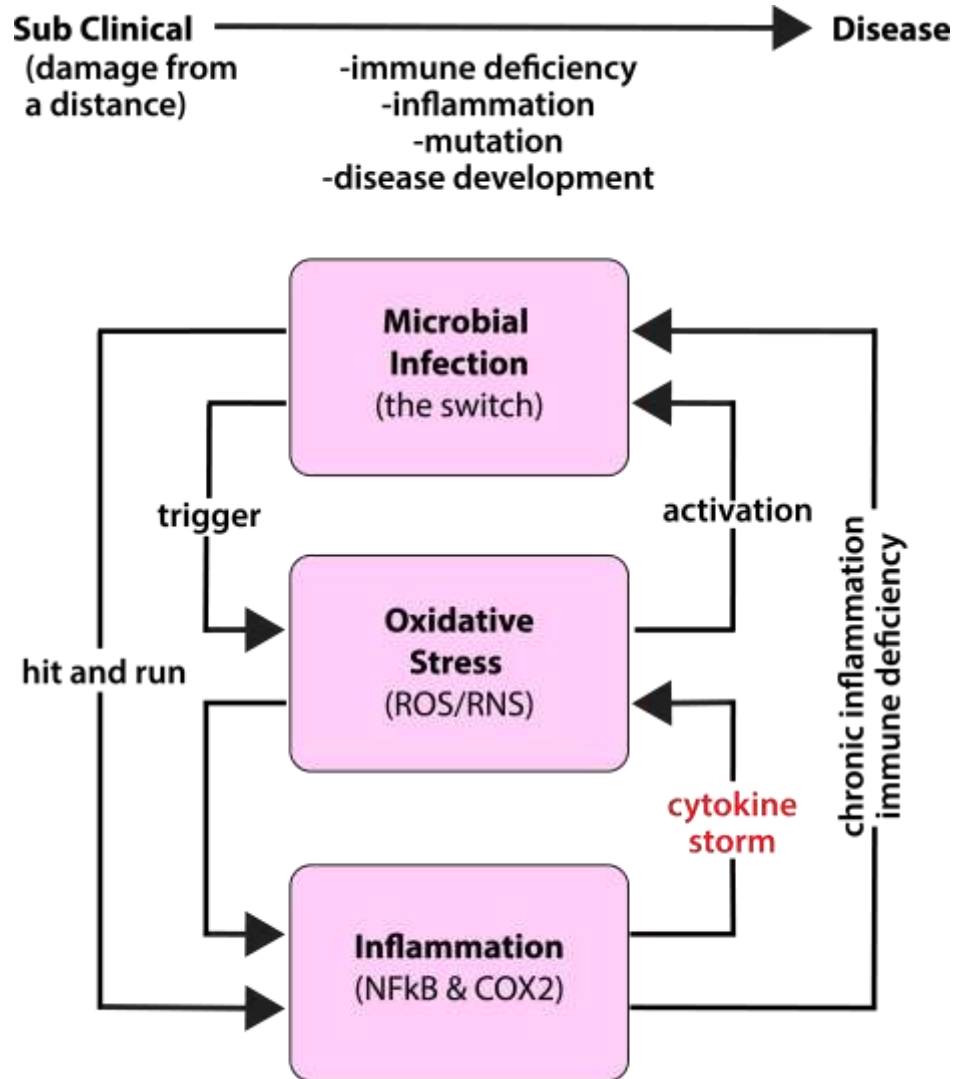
Sub Clinical (damage from a distance)

Disease

-immune deficiency
-inflammation
-mutation
-disease development

Microbial Infection (the switch)

trigger

activation

Oxidative Stress (ROS/RNS)

hit and run

cytokine storm

chronic inflammation immune deficiency

Inflammation (NFkB & COX2)